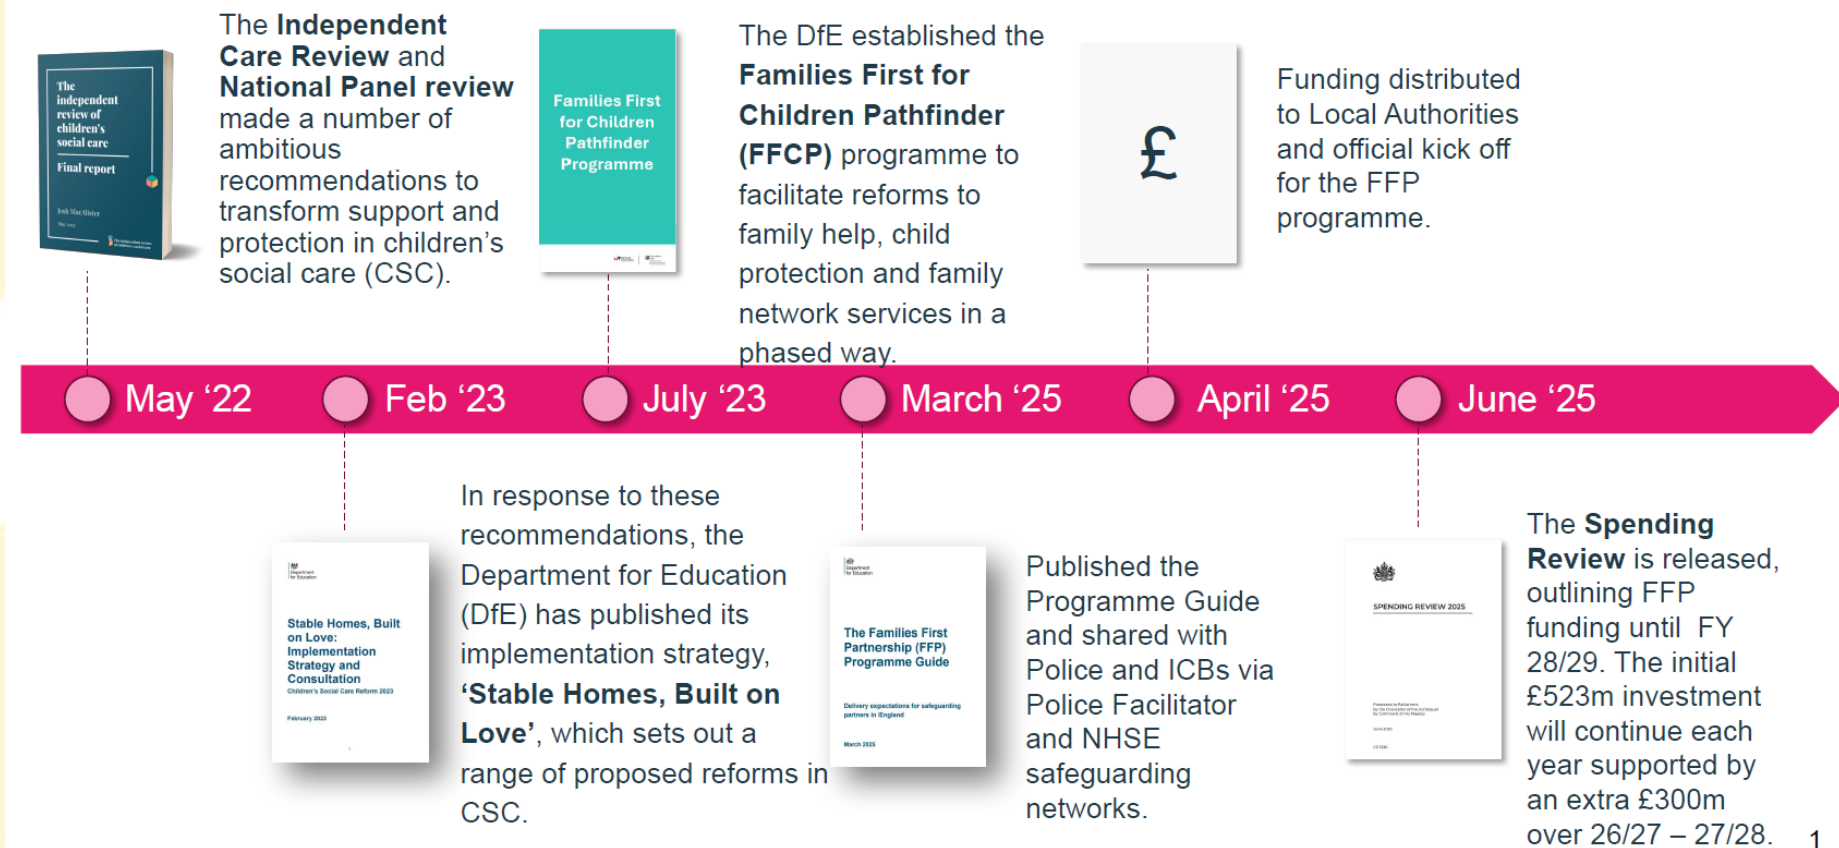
The independent review of children's social care

Final report

Josh MacAlister

The **Independent Care Review** and **National Panel review** made a number of ambitious recommendations to transform support and protection in children's social care (CSC).

Families First for Children Pathfinder Programme

The DfE established the **Families First for Children Pathfinder (FFCP)** programme to facilitate reforms to family help, child protection and family network services in a phased way.

£

Funding distributed to Local Authorities and official kick off for the FFP programme.

May '22

Feb '23

July '23

March '25

April '25

June '25

Stable Homes, Built on Love: Implementation Strategy and Consultation

Children's Social Care Reform 2023

February 2023

In response to these recommendations, the Department for Education (DfE) has published its implementation strategy, **'Stable Homes, Built on Love'**, which sets out a range of proposed reforms in CSC.

The Families First Partnership (FFP) Programme Guide

Delivery expectations for safeguarding partners in England

March 2025

Published the Programme Guide and shared with Police and ICBs via Police Facilitator and NHSE safeguarding networks.

SPENDING REVIEW 2025

The **Spending Review** is released, outlining FFP funding until FY 28/29. The initial £523m investment will continue each year supported by an extra £300m over 26/27 – 27/28.

1